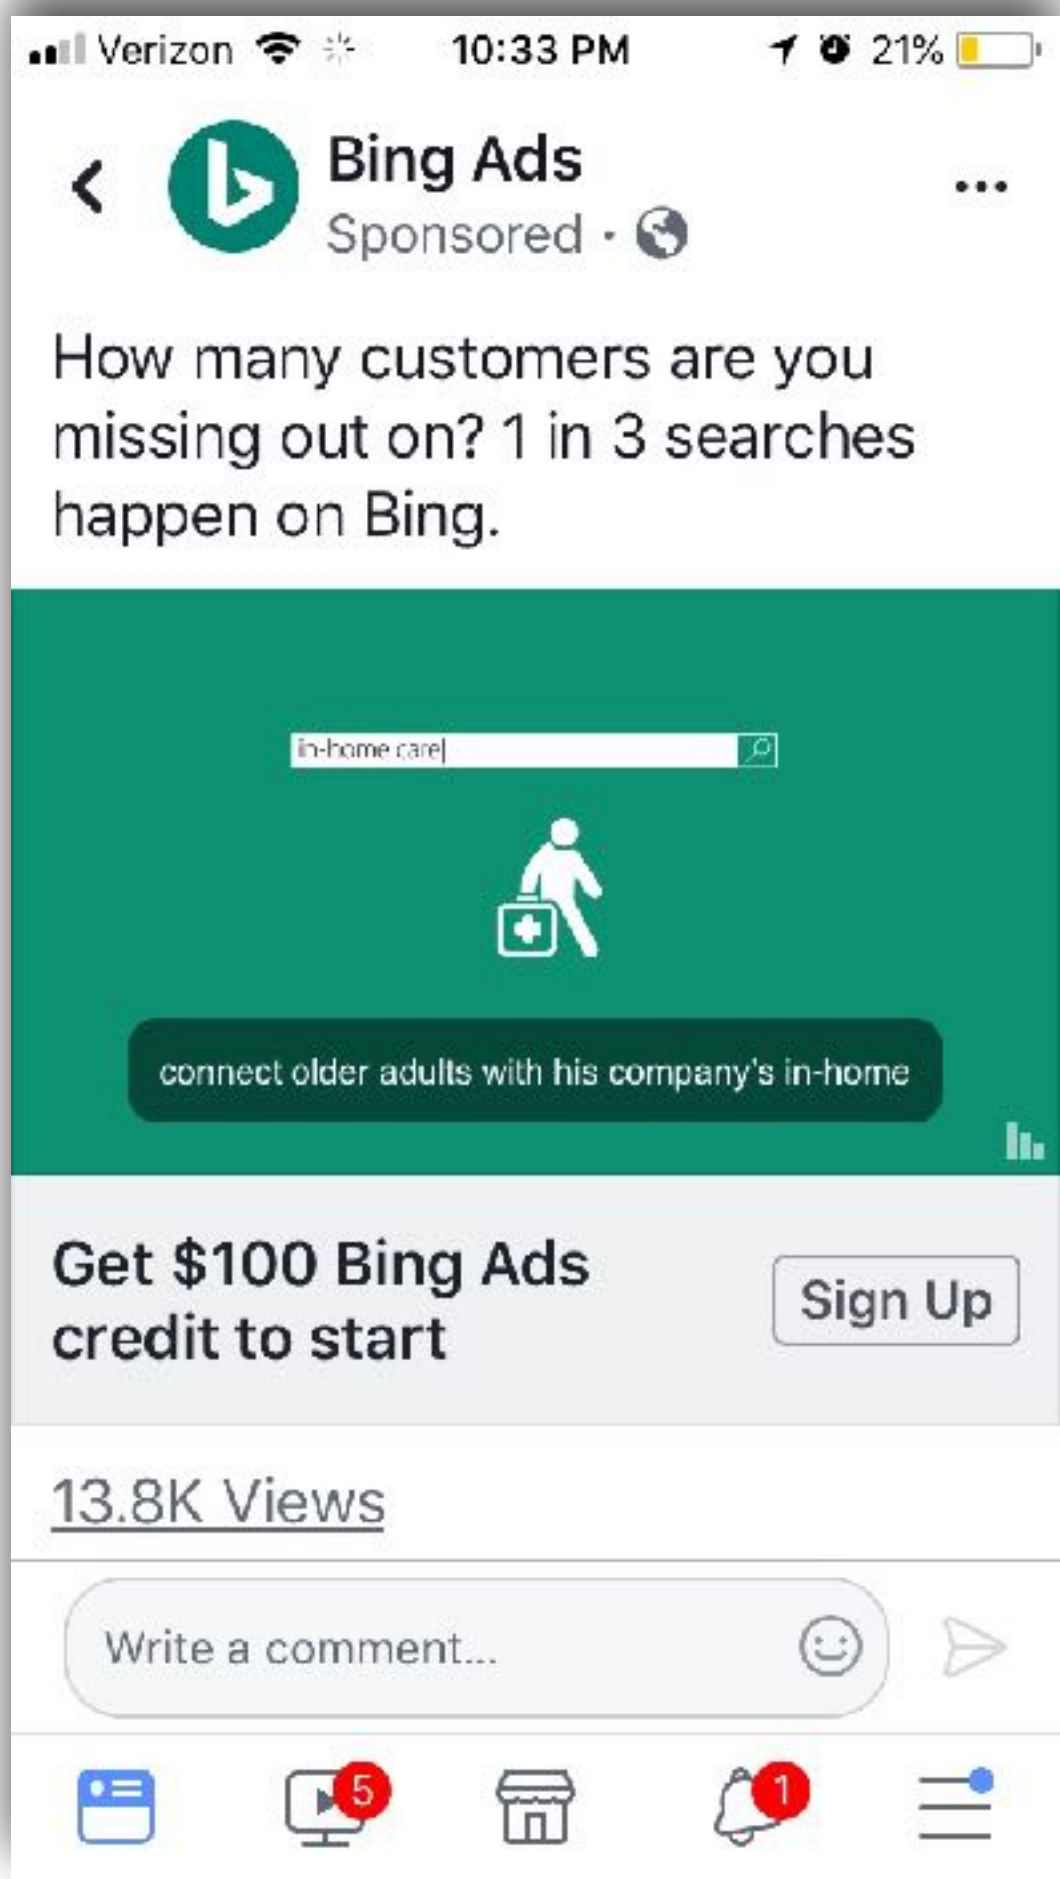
Verizon 10:33 PM 21%

Bing Ads
Sponsored ·

How many customers are you missing out on? 1 in 3 searches happen on Bing.

in-home care

connect older adults with his company's in-home

Get $100 Bing Ads credit to start

Sign Up

13.8K Views

Write a comment...

5

1